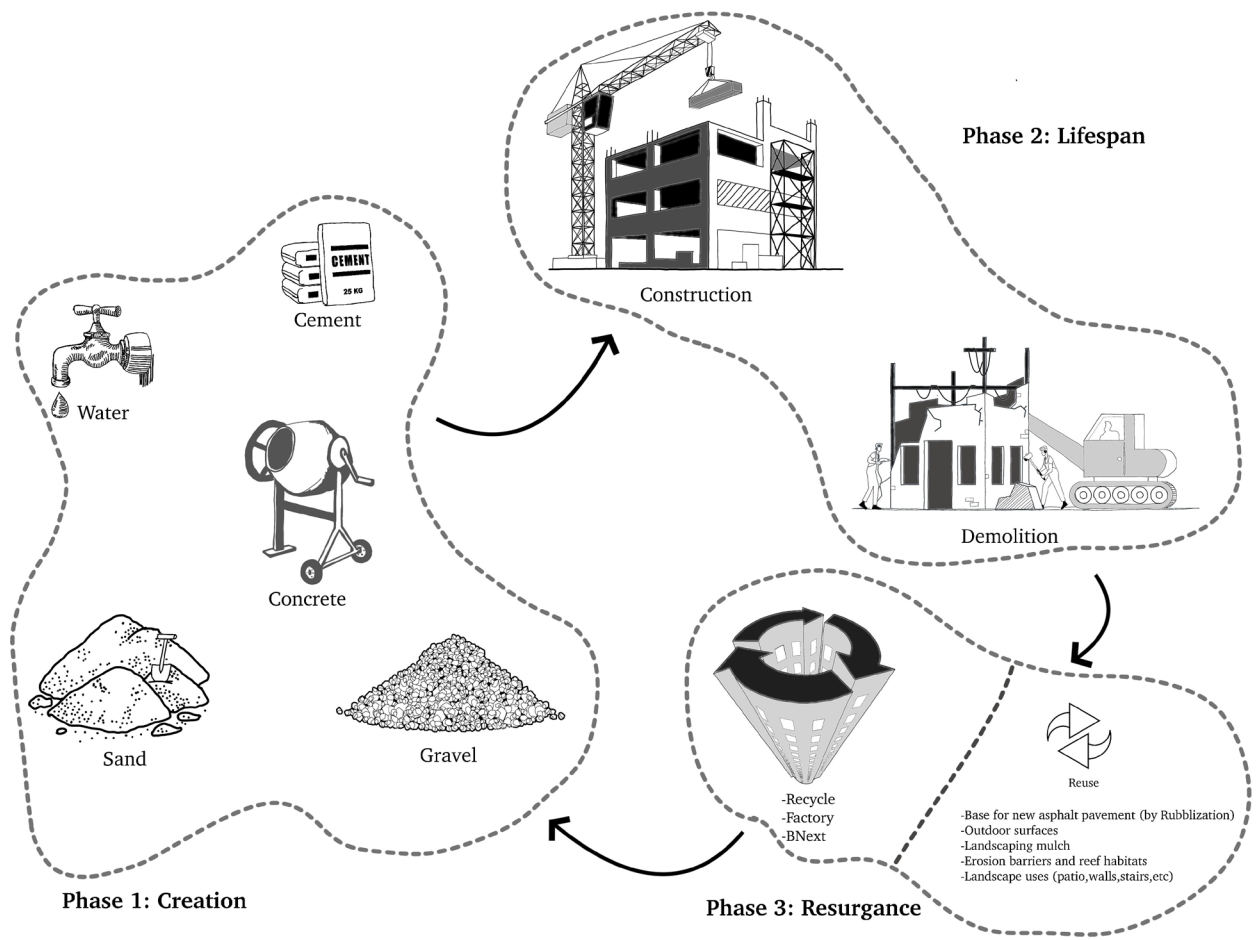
Phase 2: Lifespan

Construction

Demolition

CEMENT
25 KG
Cement

Water

Concrete

Sand

Gravel

Phase 1: Creation

-Recycle
-Factory
-BNext

Reuse

-Base for new asphalt pavement (by Rubblization)
-Outdoor surfaces
-Landscaping mulch
-Erosion barriers and reef habitats
-Landscape uses (patio,walls,stairs,etc)

Phase 3: Resurgance